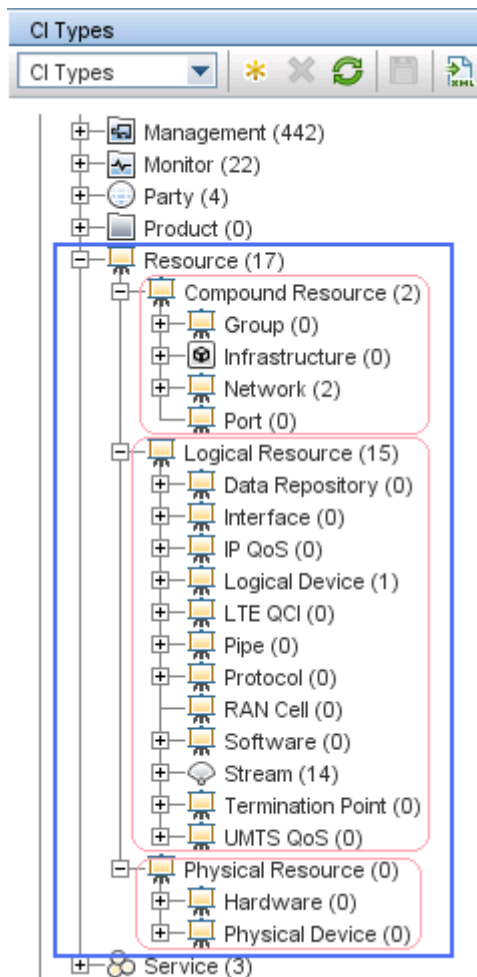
CI Types

CI Types

Management (442)
Monitor (22)
Party (4)
Product (0)
Resource (17)
Compound Resource (2)
Group (0)
Infrastructure (0)
Network (2)
Port (0)
Logical Resource (15)
Data Repository (0)
Interface (0)
IP QoS (0)
Logical Device (1)
LTE QCI (0)
Pipe (0)
Protocol (0)
RAN Cell (0)
Software (0)
Stream (14)
Termination Point (0)
UMTS QoS (0)
Physical Resource (0)
Hardware (0)
Physical Device (0)
Service (3)